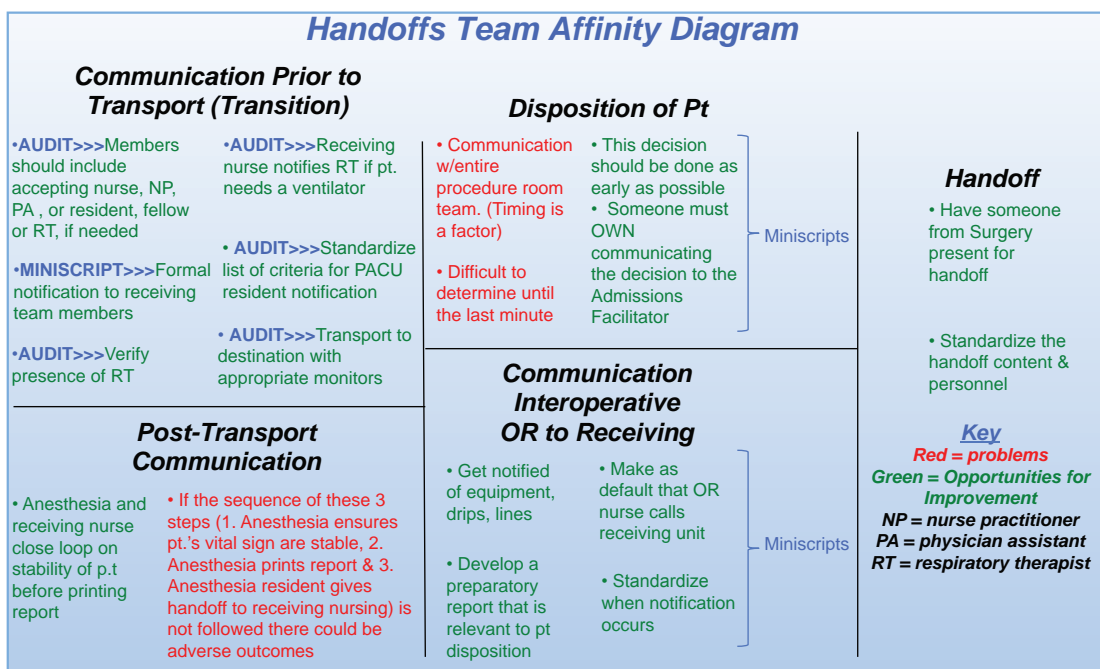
Handoffs Team Affinity Diagram

Communication Prior to Transport (Transition)

•AUDIT>>>Members should include accepting nurse, NP, PA , or resident, fellow or RT, if needed

•MINISCRIPT>>>Formal notification to receiving team members

•AUDIT>>>Verify presence of RT

•AUDIT>>>Receiving nurse notifies RT if pt. needs a ventilator

• AUDIT>>>Standardize list of criteria for PACU resident notification

• AUDIT>>>Transport to destination with appropriate monitors

Disposition of Pt

• Communication w/entire procedure room team. (Timing is a factor)

• Difficult to determine until the last minute

• This decision should be done as early as possible

• Someone must OWN communicating the decision to the Admissions Facilitator

Miniscripts

Handoff

• Have someone from Surgery present for handoff

• Standardize the handoff content & personnel

Post-Transport Communication

• Anesthesia and receiving nurse close loop on stability of p.t before printing report

• If the sequence of these 3 steps (1. Anesthesia ensures pt.'s vital sign are stable, 2. Anesthesia prints report & 3. Anesthesia resident gives handoff to receiving nursing) is not followed there could be adverse outcomes

Communication Interoperative OR to Receiving

• Get notified of equipment, drips, lines

• Develop a preparatory report that is relevant to pt disposition

• Make as default that OR nurse calls receiving unit

• Standardize when notification occurs

Miniscripts

Key
Red = problems
Green = Opportunities for Improvement
NP = nurse practitioner
PA = physician assistant
RT = respiratory therapist